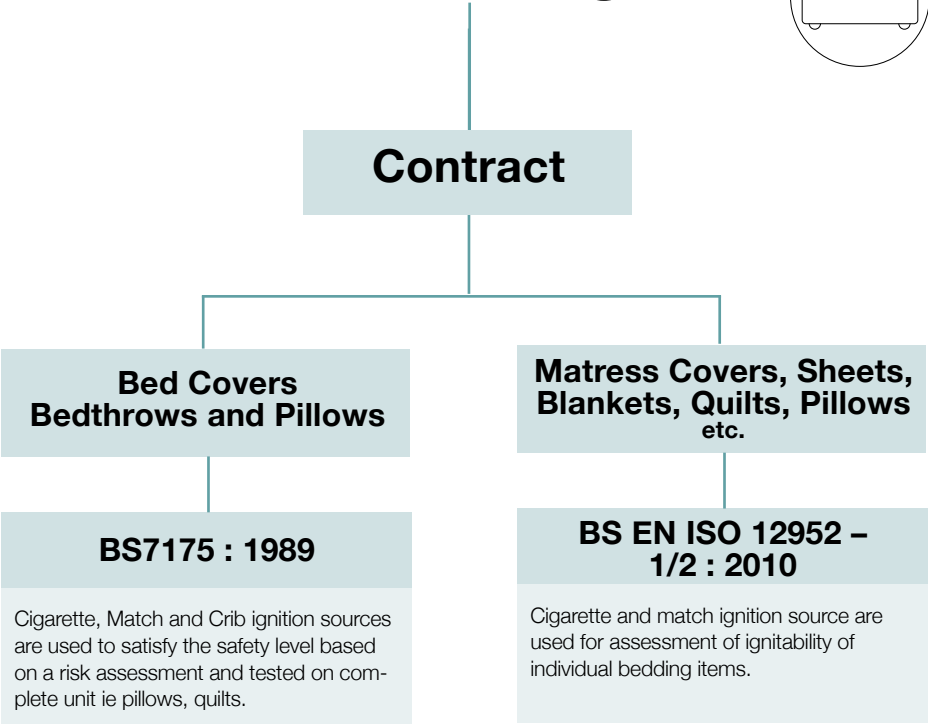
Contract

Bed Covers
Bedthrows and Pillows

BS7175 : 1989

Cigarette, Match and Crib ignition sources are used to satisfy the safety level based on a risk assessment and tested on complete unit ie pillows, quilts.

Matress Covers, Sheets, Blankets, Quilts, Pillows etc.

BS EN ISO 12952 – 1/2 : 2010

Cigarette and match ignition source are used for assessment of ignitability of individual bedding items.